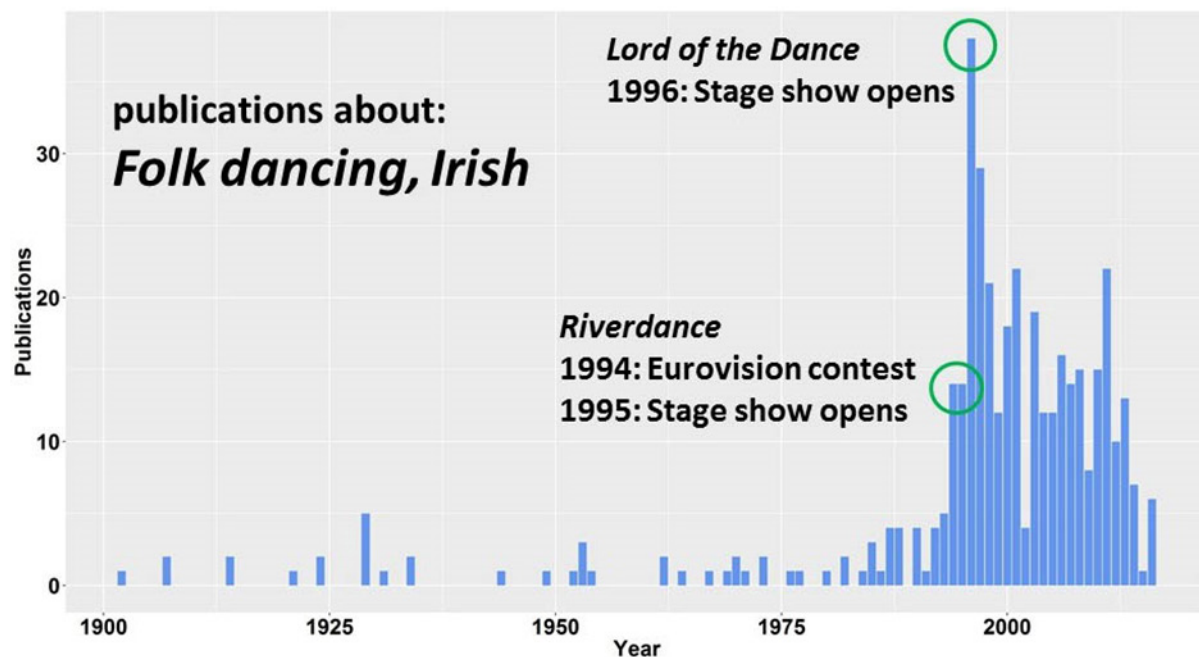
publications about:
*Folk dancing, Irish*

*Lord of the Dance*
1996: Stage show opens

*Riverdance*
1994: Eurovision contest
1995: Stage show opens

Publications
30
20
10
0

1900
1925
1950
1975
2000
Year